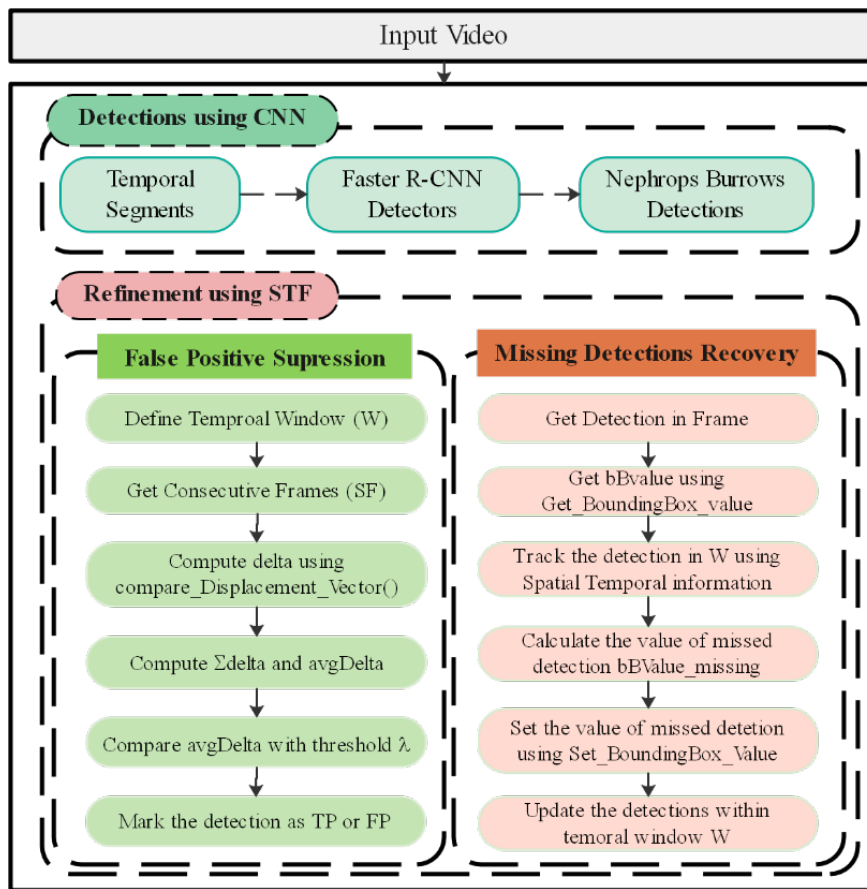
Input Video

Detections using CNN

Temporal Segments

Faster R-CNN Detectors

Nephrops Burrows Detections

Refinement using STF

False Positive Supression

Define Temproal Window (W)

Get Consecutive Frames (SF)

Compute delta using compare_Displacement_Vector()

Compute Σdelta and avgDelta

Compare avgDelta with threshold λ

Mark the detection as TP or FP

Missing Detections Recovery

Get Detection in Frame

Get bBvalue using Get_BoundingBox_value

Track the detection in W using Spatial Temporal information

Calculate the value of missed detection bBValue_missing

Set the value of missed detetion using Set_BoundingBox_Value

Update the detections within temoral window W